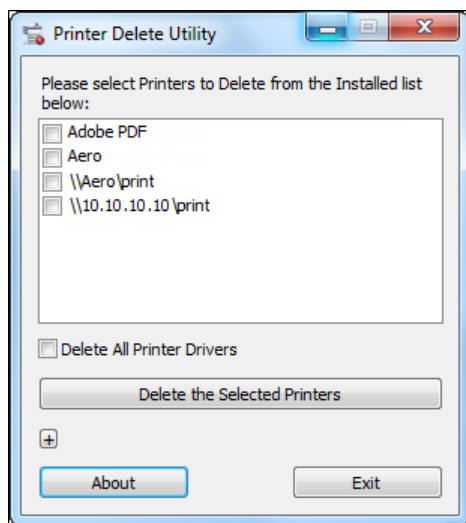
Printer Delete Utility

Please select Printers to Delete from the Installed list below:

Adobe PDF
Aero
\\Aero\print
\\10.10.10.10\print

Delete All Printer Drivers

Delete the Selected Printers

+

About

Exit